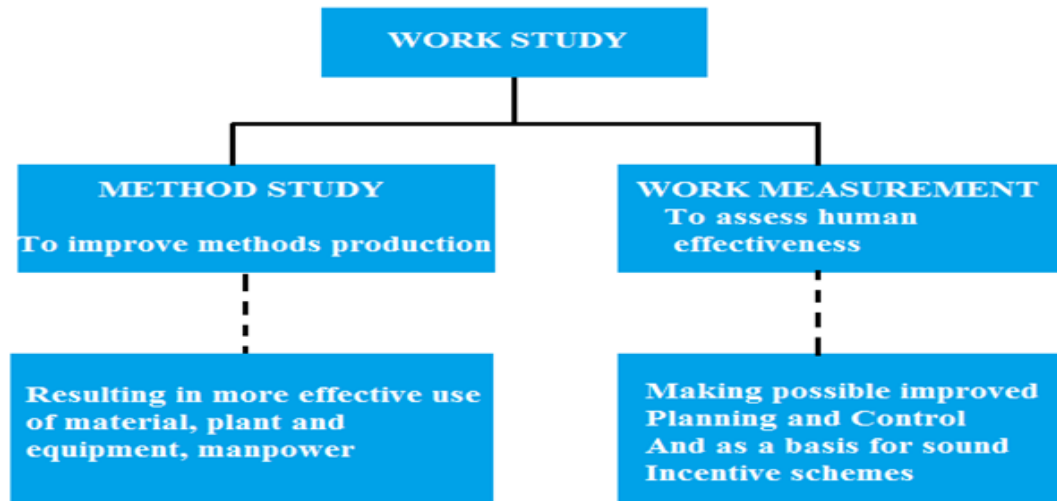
WORK STUDY

METHOD STUDY
To improve methods production

WORK MEASUREMENT
To assess human effectiveness

Resulting in more effective use of material, plant and equipment, manpower

Making possible improved Planning and Control And as a basis for sound Incentive schemes